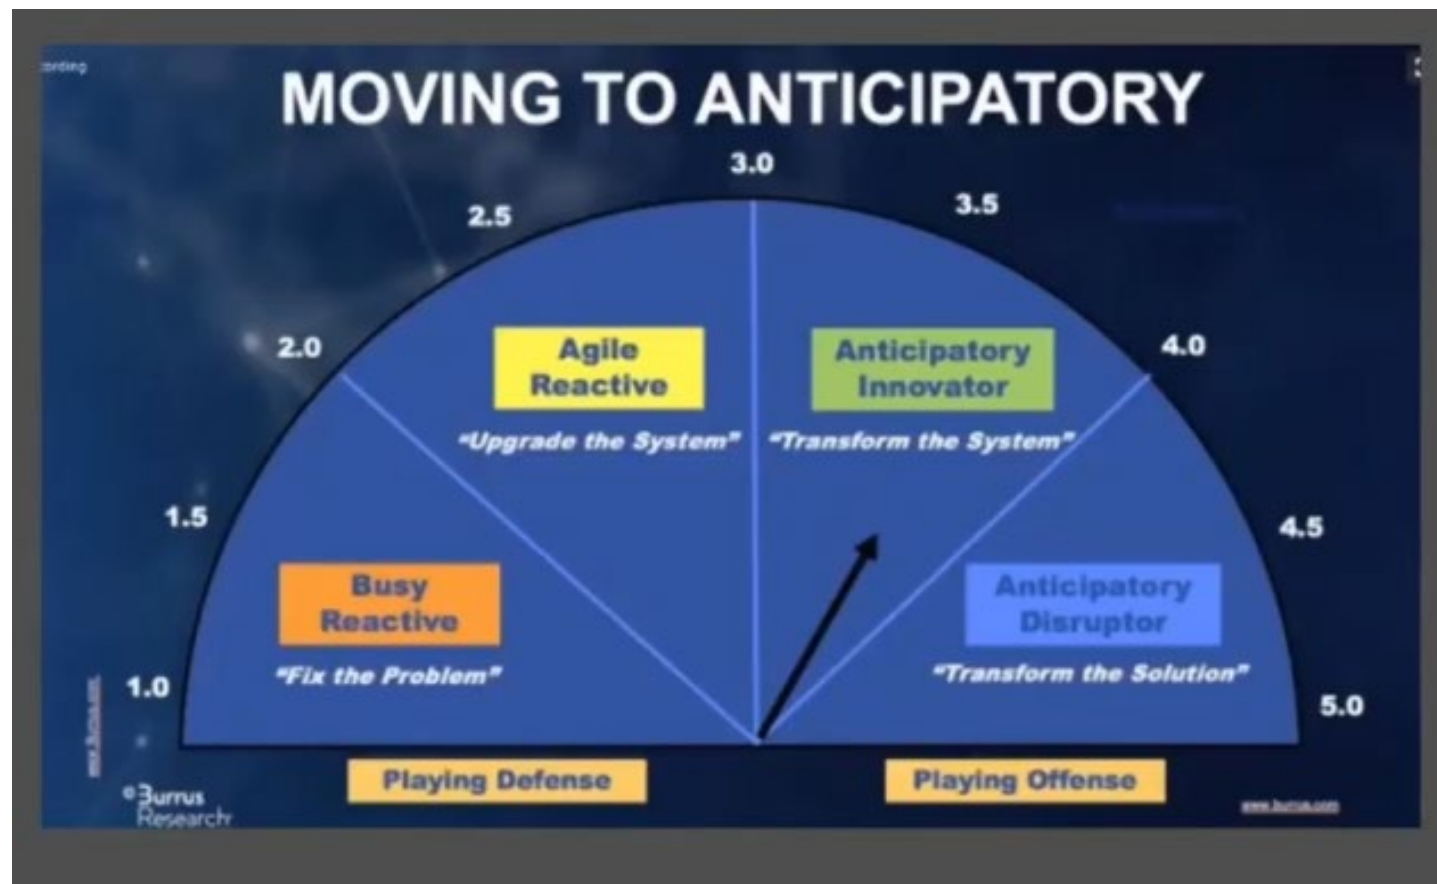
ording

MOVING TO ANTICIPATORY

3.0

2.5

3.5

2.0

4.0

1.5

4.5

1.0

5.0

Agile Reactive

"Upgrade the System"

Anticipatory Innovator

"Transform the System"

Busy Reactive

"Fix the Problem"

Anticipatory Disruptor

"Transform the Solution"

Playing Defense

Playing Offense

www.burrus.com

©Burrus Research

www.burrus.com